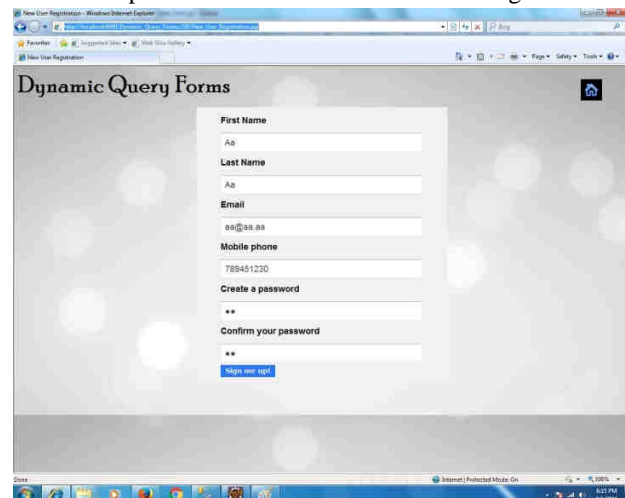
New User Registration - Windows Internet Explorer

http://localhost:8080/Dynamic_Query_Forms/DB/New_User_Registration.aspx

Bing

Favorites | Suggested Sites ▾ | Web Slice Gallery ▾

New User Registration

Page ▾ Safety ▾ Tools ▾

Dynamic Query Forms

First Name

Aa

Last Name

Aa

Email

aa@aa.aa

Mobile phone

789451230

Create a password

••

Confirm your password

••

Sign me up!

Done

Internet | Protected Mode: On

100%

6:25 PM